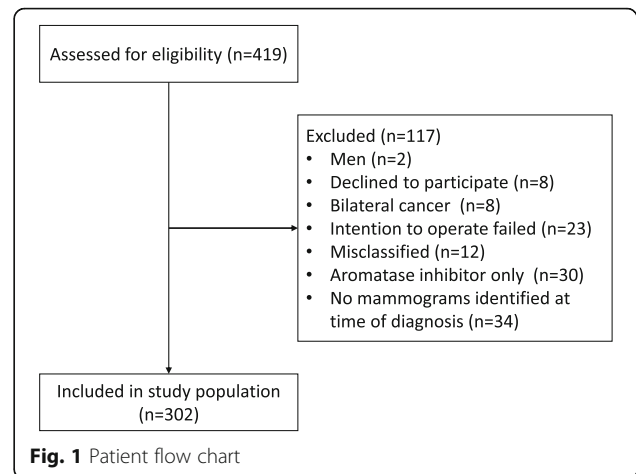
Assessed for eligibility (n=419)

Excluded (n=117)
• Men (n=2)
• Declined to participate (n=8)
• Bilateral cancer (n=8)
• Intention to operate failed (n=23)
• Misclassified (n=12)
• Aromatase inhibitor only (n=30)
• No mammograms identified at time of diagnosis (n=34)

Included in study population (n=302)

**Fig. 1** Patient flow chart